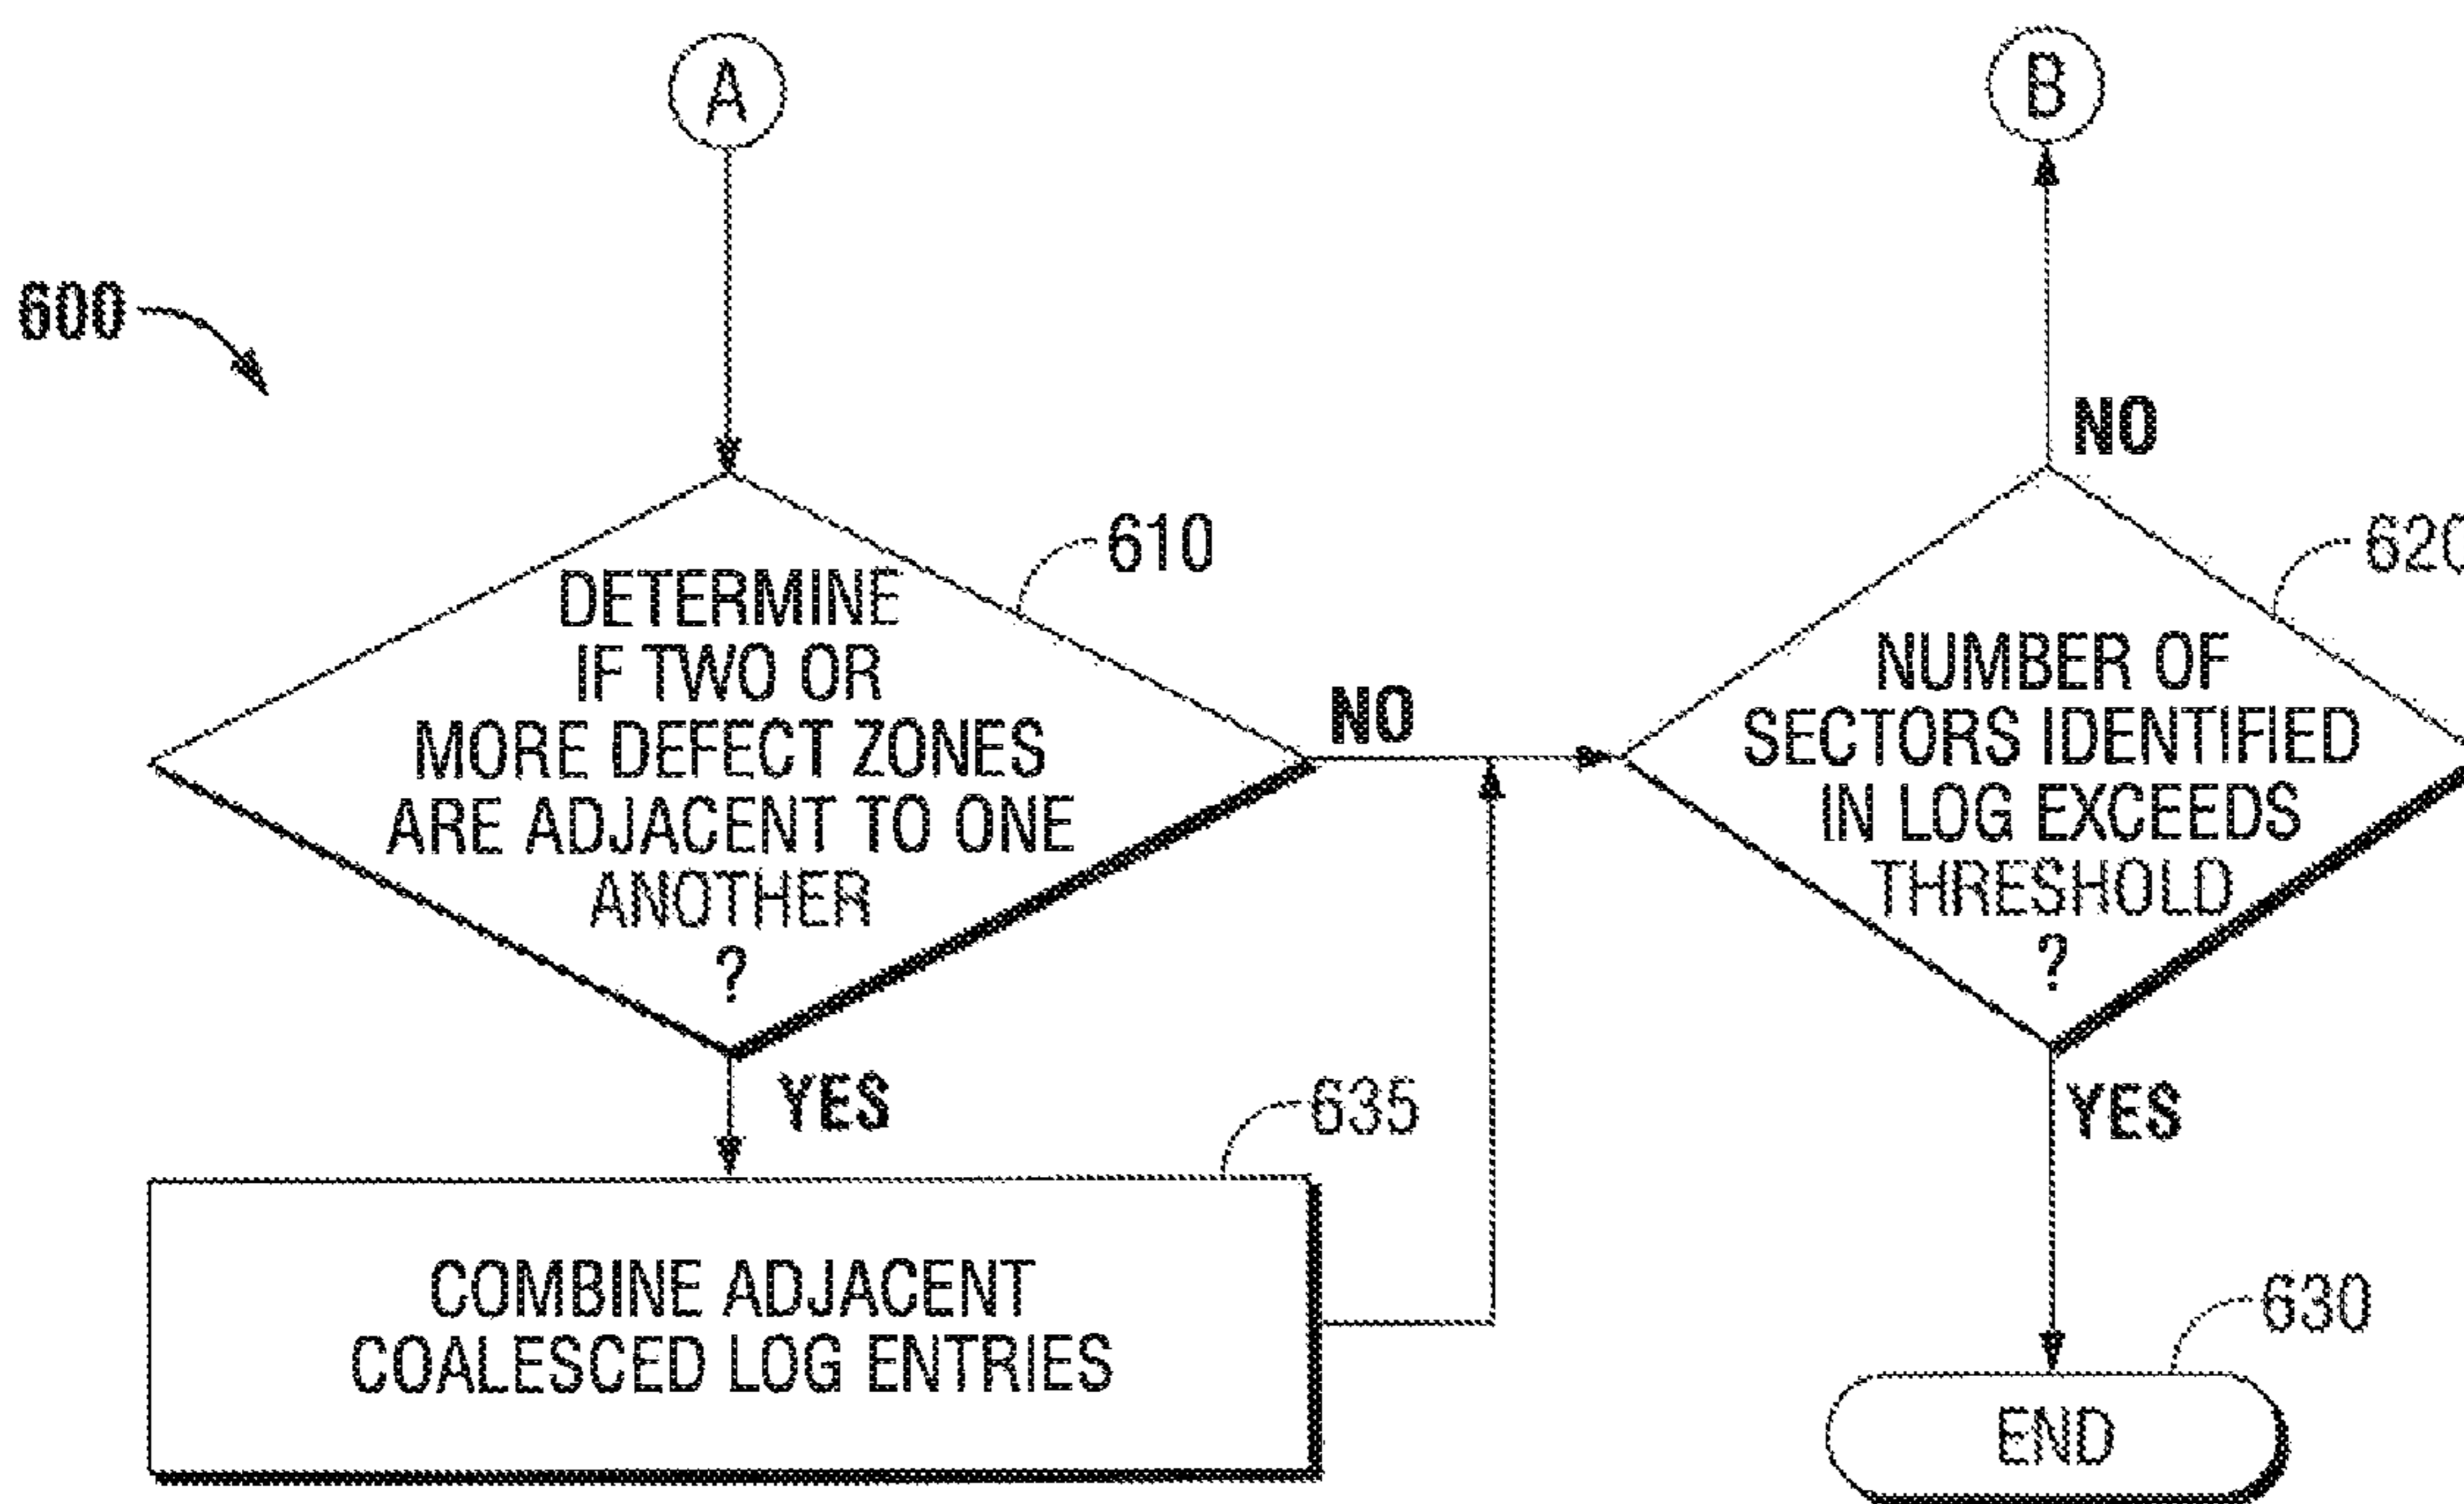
A

B

600

610

DETERMINE IF TWO OR MORE DEFECT ZONES ARE ADJACENT TO ONE ANOTHER ?

NO

YES

620

NUMBER OF SECTORS IDENTIFIED IN LOG EXCEEDS THRESHOLD ?

NO

YES

635

COMBINE ADJACENT COALESCED LOG ENTRIES

630

END